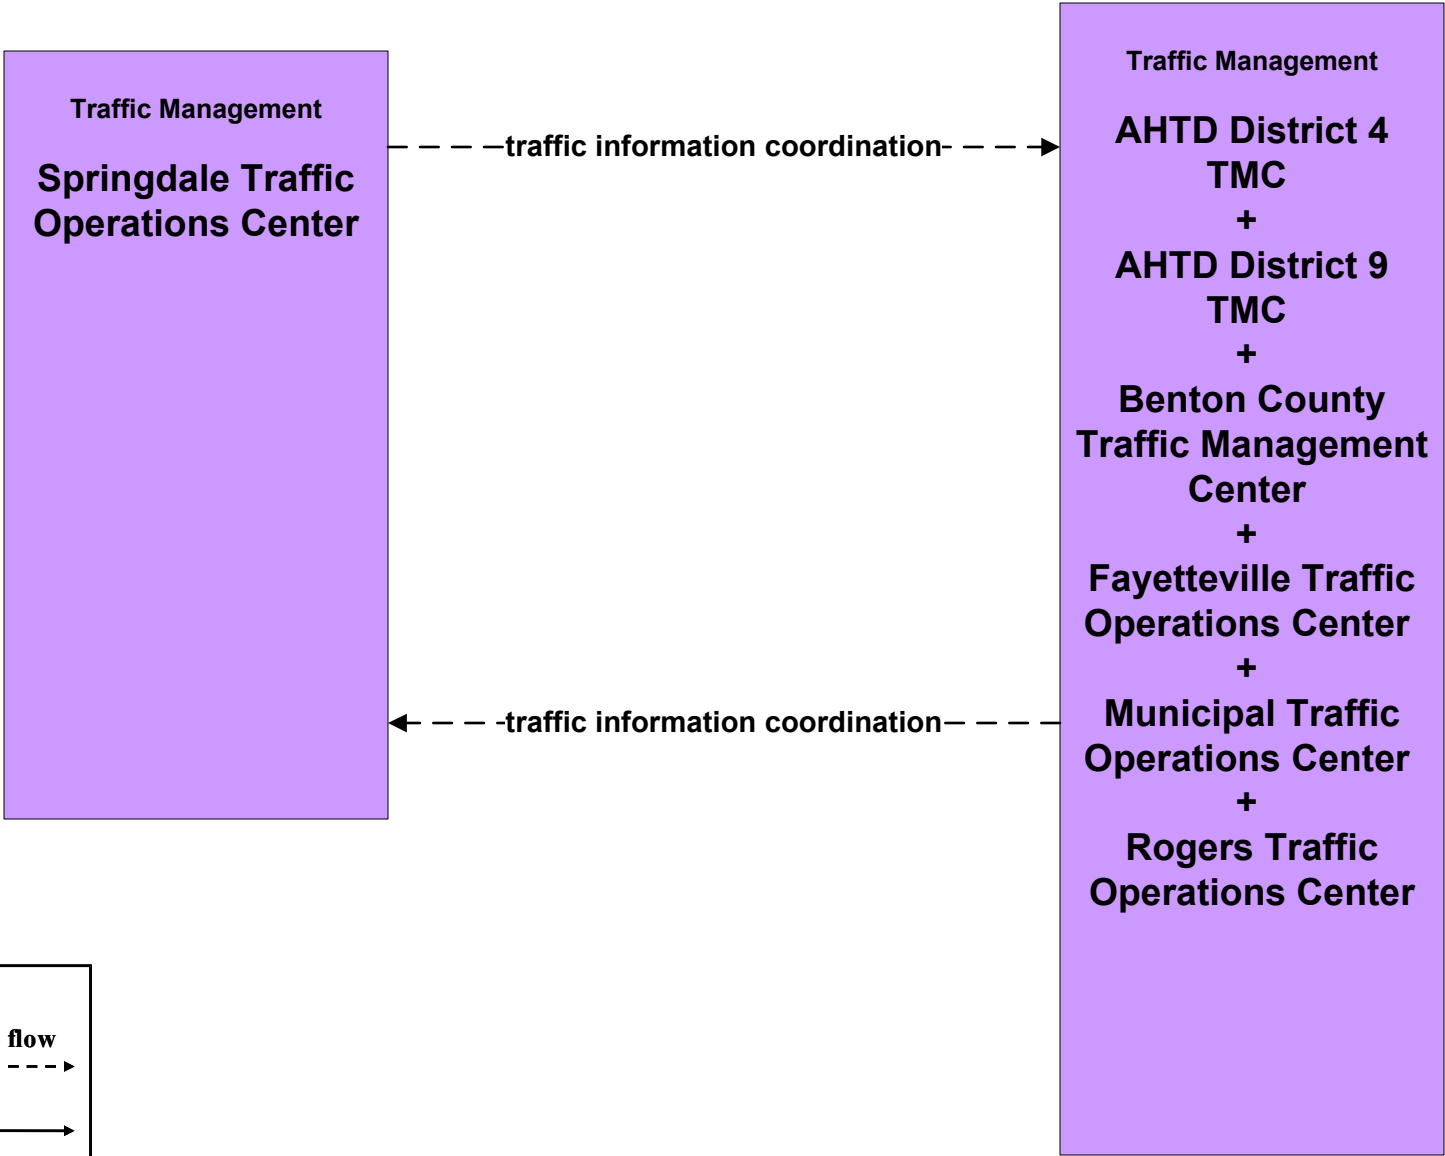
Traffic Management

Springdale Traffic Operations Center

traffic information coordination

traffic information coordination

Traffic Management

AHTD District 4 TMC
+
AHTD District 9 TMC
+
Benton County Traffic Management Center
+
Fayetteville Traffic Operations Center
+
Municipal Traffic Operations Center
+
Rogers Traffic Operations Center

flow